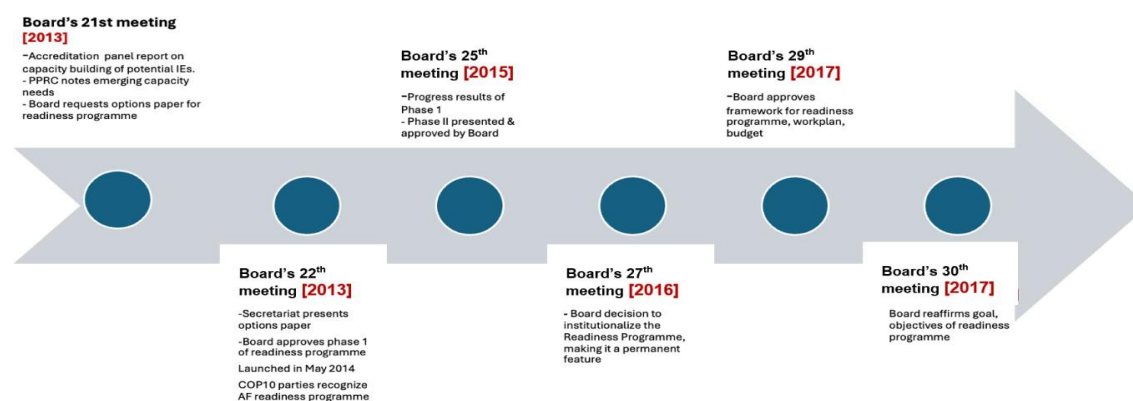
Board's 21st meeting [2013]

-Accreditation panel report on capacity building of potential IEs.
- PPRC notes emerging capacity needs
- Board requests options paper for readiness programme

Board's 22$^{th}$ meeting [2013]

-Secretariat presents options paper
-Board approves phase 1 of readiness programme
Launched in May 2014
COP10 parties recognize AF readiness programme

Board's 25$^{th}$ meeting [2015]

-Progress results of Phase 1
- Phase II presented & approved by Board

Board's 27$^{th}$ meeting [2016]

- Board decision to institutionalize the Readiness Programme, making it a permanent feature

Board's 29$^{th}$ meeting [2017]

-Board approves framework for readiness programme, workplan, budget

Board's 30$^{th}$ meeting [2017]

Board reaffirms goal, objectives of readiness programme